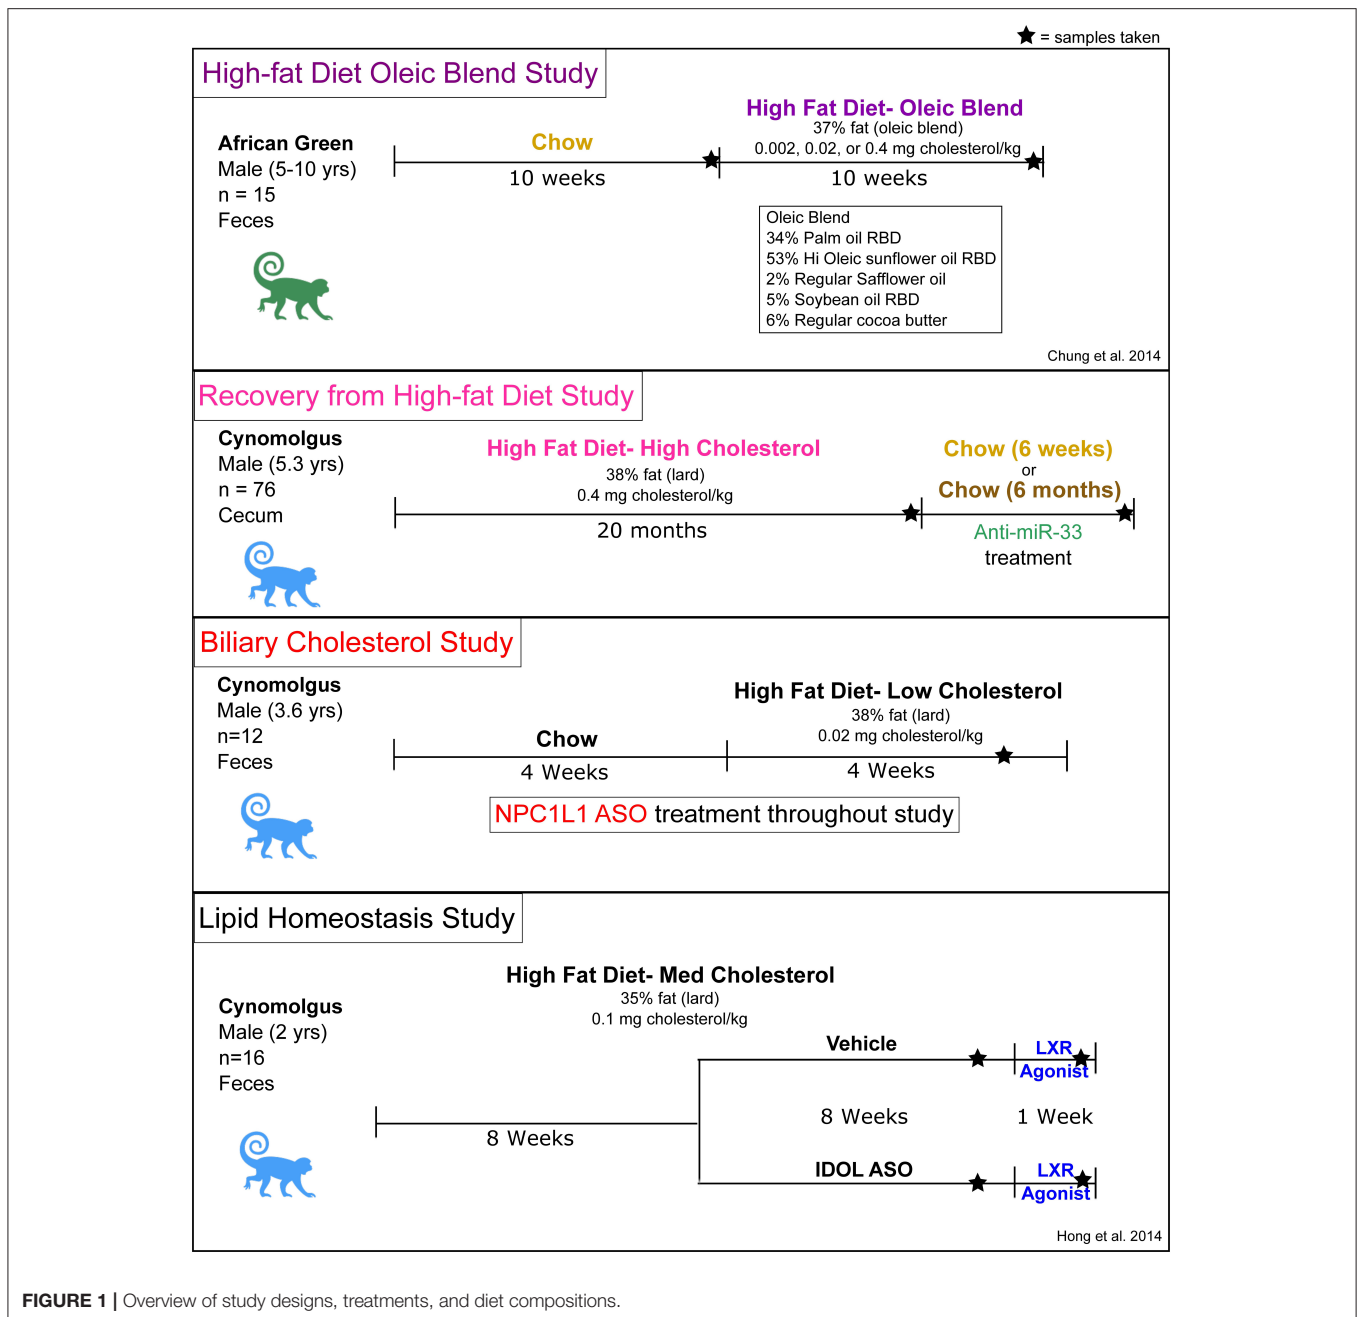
★ = samples taken

High-fat Diet Oleic Blend Study

African Green
Male (5-10 yrs)
n = 15
Feces

Chow
10 weeks

High Fat Diet- Oleic Blend
37% fat (oleic blend)
0.002, 0.02, or 0.4 mg cholesterol/kg
10 weeks

Oleic Blend
34% Palm oil RBD
53% Hi Oleic sunflower oil RBD
2% Regular Safflower oil
5% Soybean oil RBD
6% Regular cocoa butter

Chung et al. 2014

Recovery from High-fat Diet Study

Cynomolgus
Male (5.3 yrs)
n = 76
Cecum

High Fat Diet- High Cholesterol
38% fat (lard)
0.4 mg cholesterol/kg
20 months

Chow (6 weeks)
or
Chow (6 months)
Anti-miR-33
treatment

Biliary Cholesterol Study

Cynomolgus
Male (3.6 yrs)
n=12
Feces

Chow
4 Weeks

High Fat Diet- Low Cholesterol
38% fat (lard)
0.02 mg cholesterol/kg
4 Weeks

NPC1L1 ASO treatment throughout study

Lipid Homeostasis Study

High Fat Diet- Med Cholesterol
35% fat (lard)
0.1 mg cholesterol/kg

Cynomolgus
Male (2 yrs)
n=16
Feces

Vehicle
LXR Agonist
8 Weeks
8 Weeks
1 Week
IDOL ASO
LXR Agonist

Hong et al. 2014

FIGURE 1 | Overview of study designs, treatments, and diet compositions.